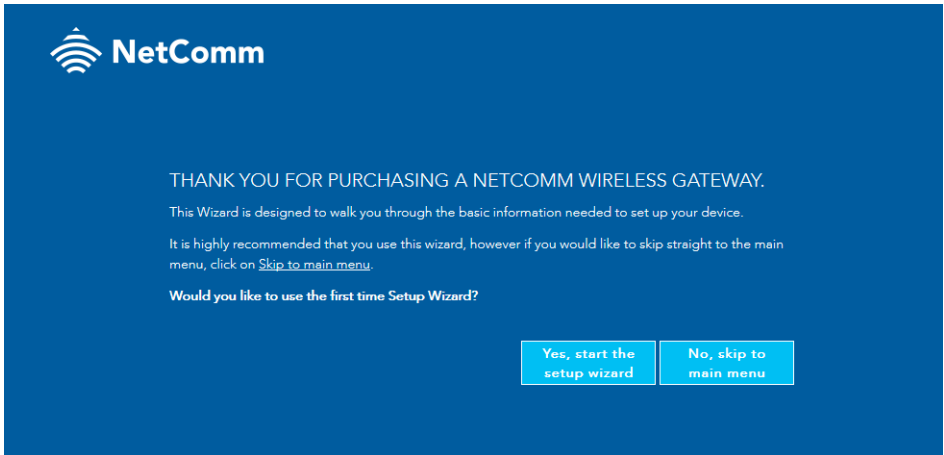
NetComm

THANK YOU FOR PURCHASING A NETCOMM WIRELESS GATEWAY.

This Wizard is designed to walk you through the basic information needed to set up your device.

It is highly recommended that you use this wizard, however if you would like to skip straight to the main menu, click on Skip to main menu.

Would you like to use the first time Setup Wizard?

Yes, start the setup wizard

No, skip to main menu